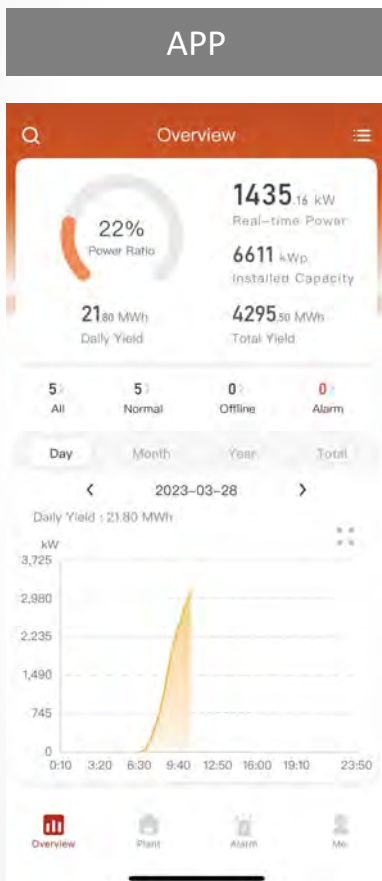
APP

Overview

22%
Power Ratio

1435.16 kW
Real-time Power

6611 kWp
Installed Capacity

21.80 MWh
Daily Yield

4295.50 MWh
Total Yield

5
All

5
Normal

0
Offline

0
Alarm

Day Month Year Total

2023-03-28

Daily Yield : 21.80 MWh

kW
3,725
2,980
2,235
1,490
745
0
0:10 3:20 6:30 9:40 12:50 16:00 19:10 23:50

Overview Plant Alarm Me